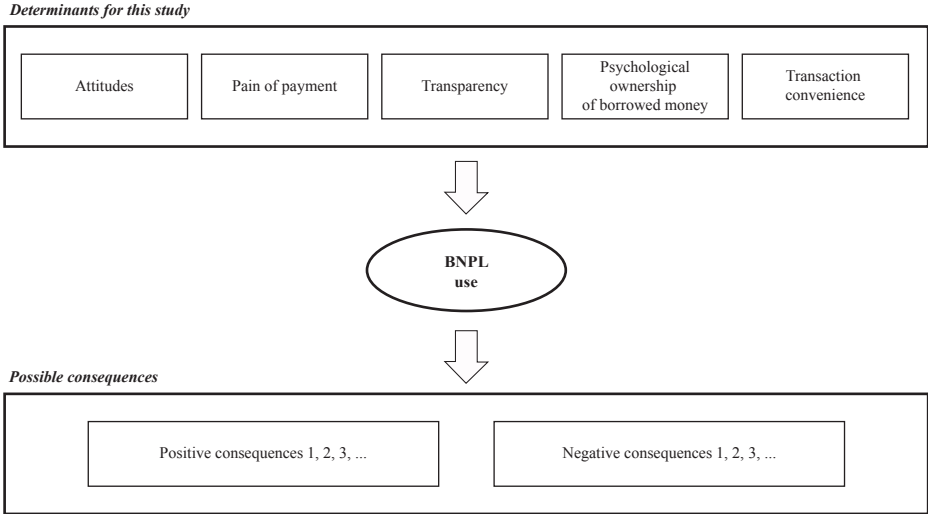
Determinants for this study

Attitudes

Pain of payment

Transparency

Psychological ownership of borrowed money

Transaction convenience

BNPL use

Possible consequences

Positive consequences 1, 2, 3, ...

Negative consequences 1, 2, 3, ...